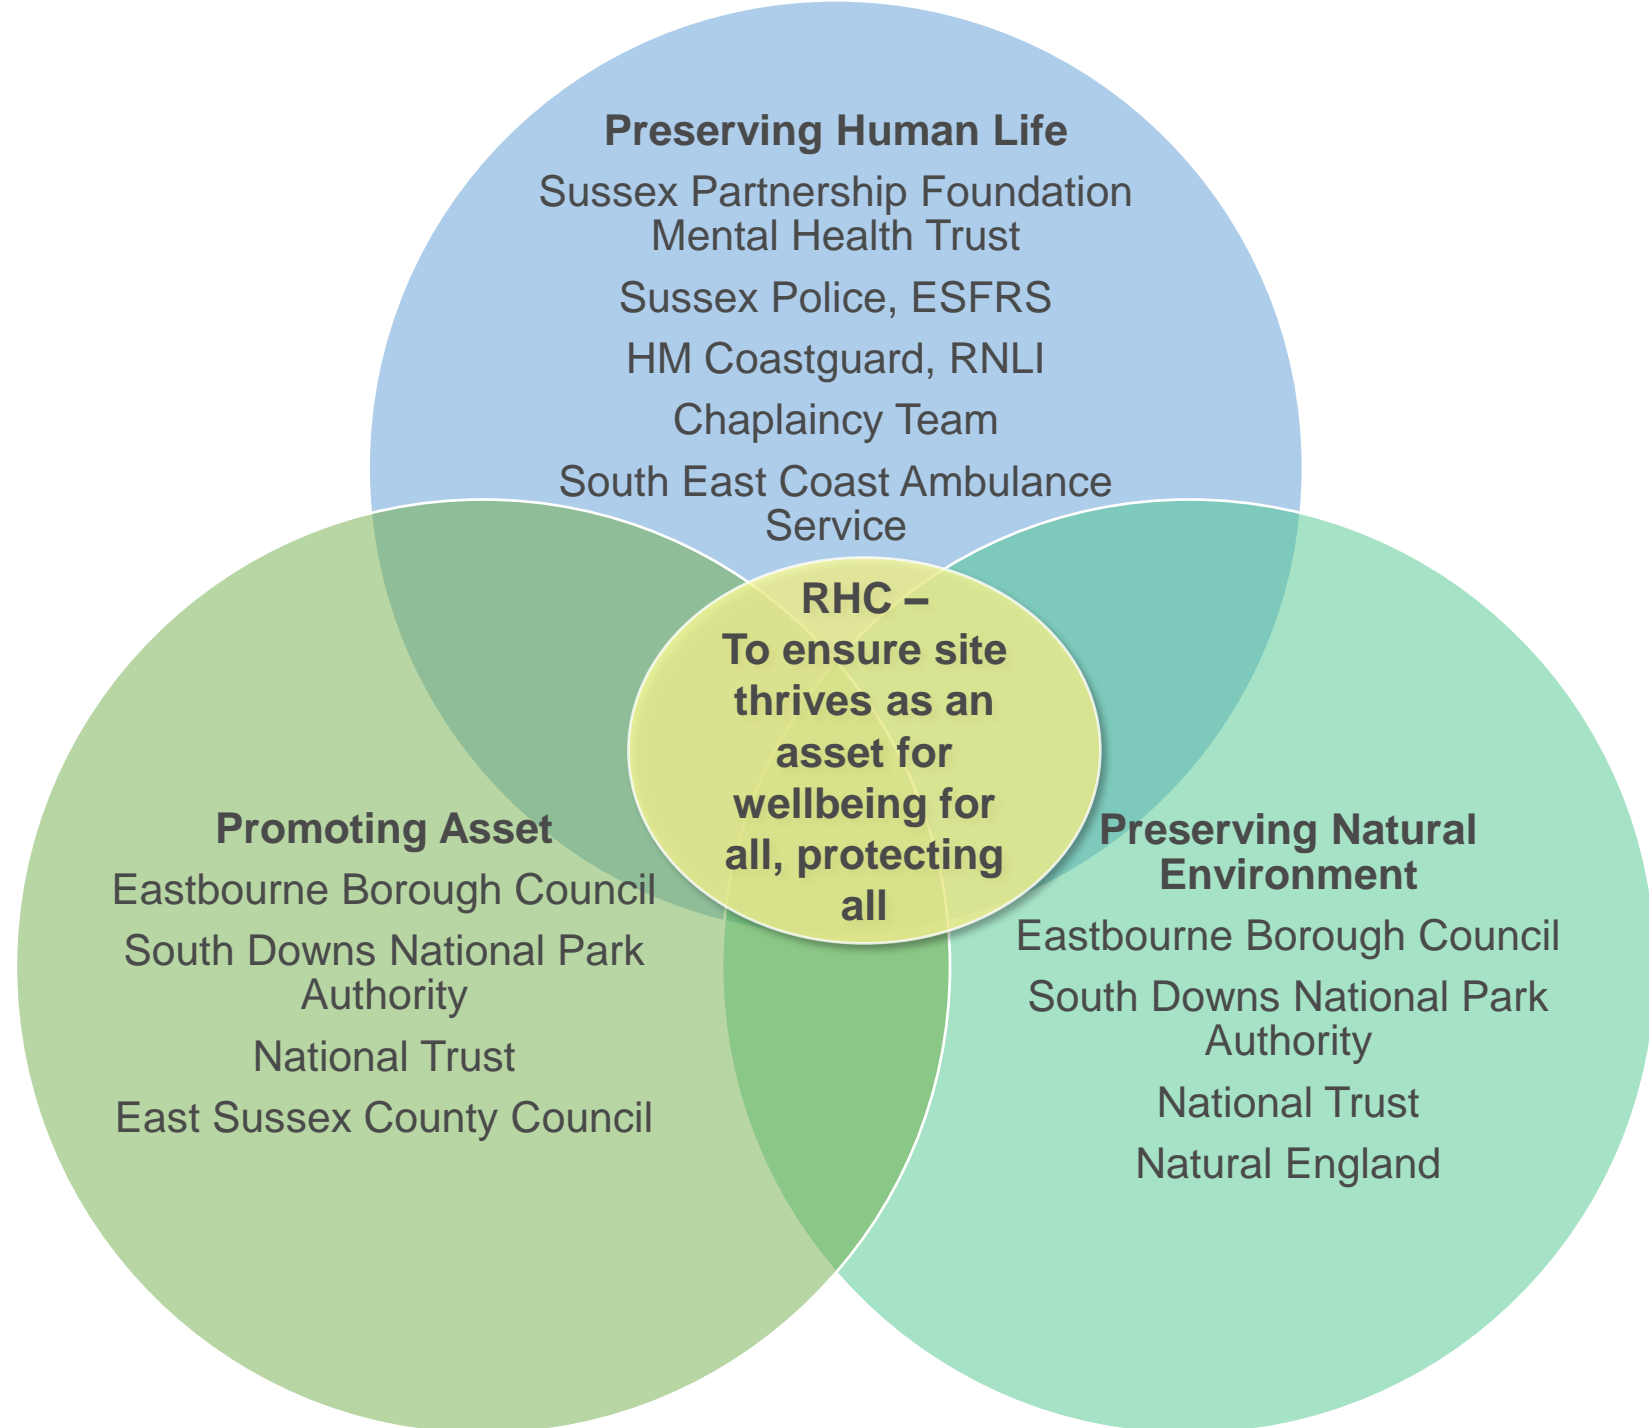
Preserving Human Life

Sussex Partnership Foundation Mental Health Trust

Sussex Police, ESFRS

HM Coastguard, RNLI

Chaplaincy Team

South East Coast Ambulance Service

RHC – To ensure site thrives as an asset for wellbeing for all, protecting all

Promoting Asset

Eastbourne Borough Council

South Downs National Park Authority

National Trust

East Sussex County Council

Preserving Natural Environment

Eastbourne Borough Council

South Downs National Park Authority

National Trust

Natural England